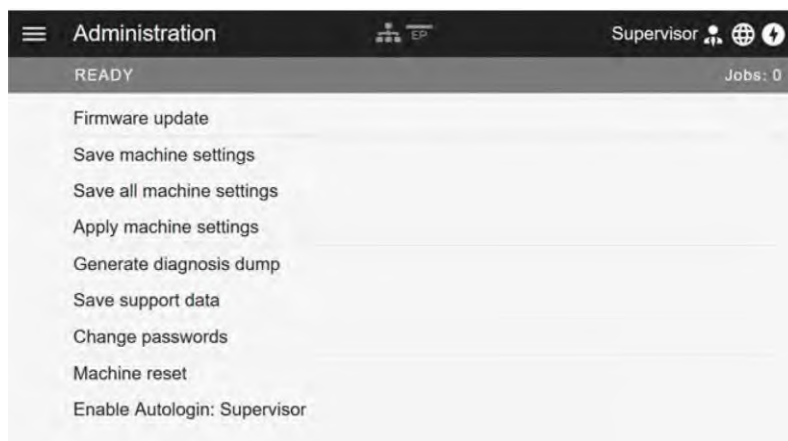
Administration
EP
Supervisor
READY
Jobs: 0
Firmware update
Save machine settings
Save all machine settings
Apply machine settings
Generate diagnosis dump
Save support data
Change passwords
Machine reset
Enable Autologin: Supervisor